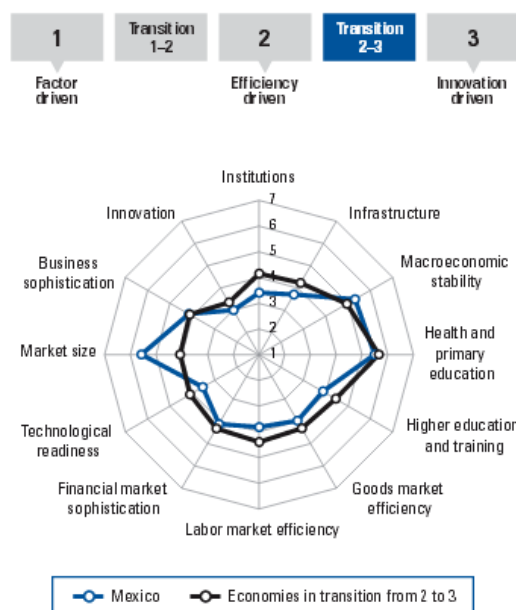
1

Transition 1–2

2

Transition 2–3

3

Factor driven

Efficiency driven

Innovation driven

Institutions

7
6
5
4
3
2
1

Infrastructure

Macroeconomic stability

Health and primary education

Higher education and training

Goods market efficiency

Labor market efficiency

Financial market sophistication

Technological readiness

Market size

Business sophistication

Innovation

Mexico

Economies in transition from 2 to 3